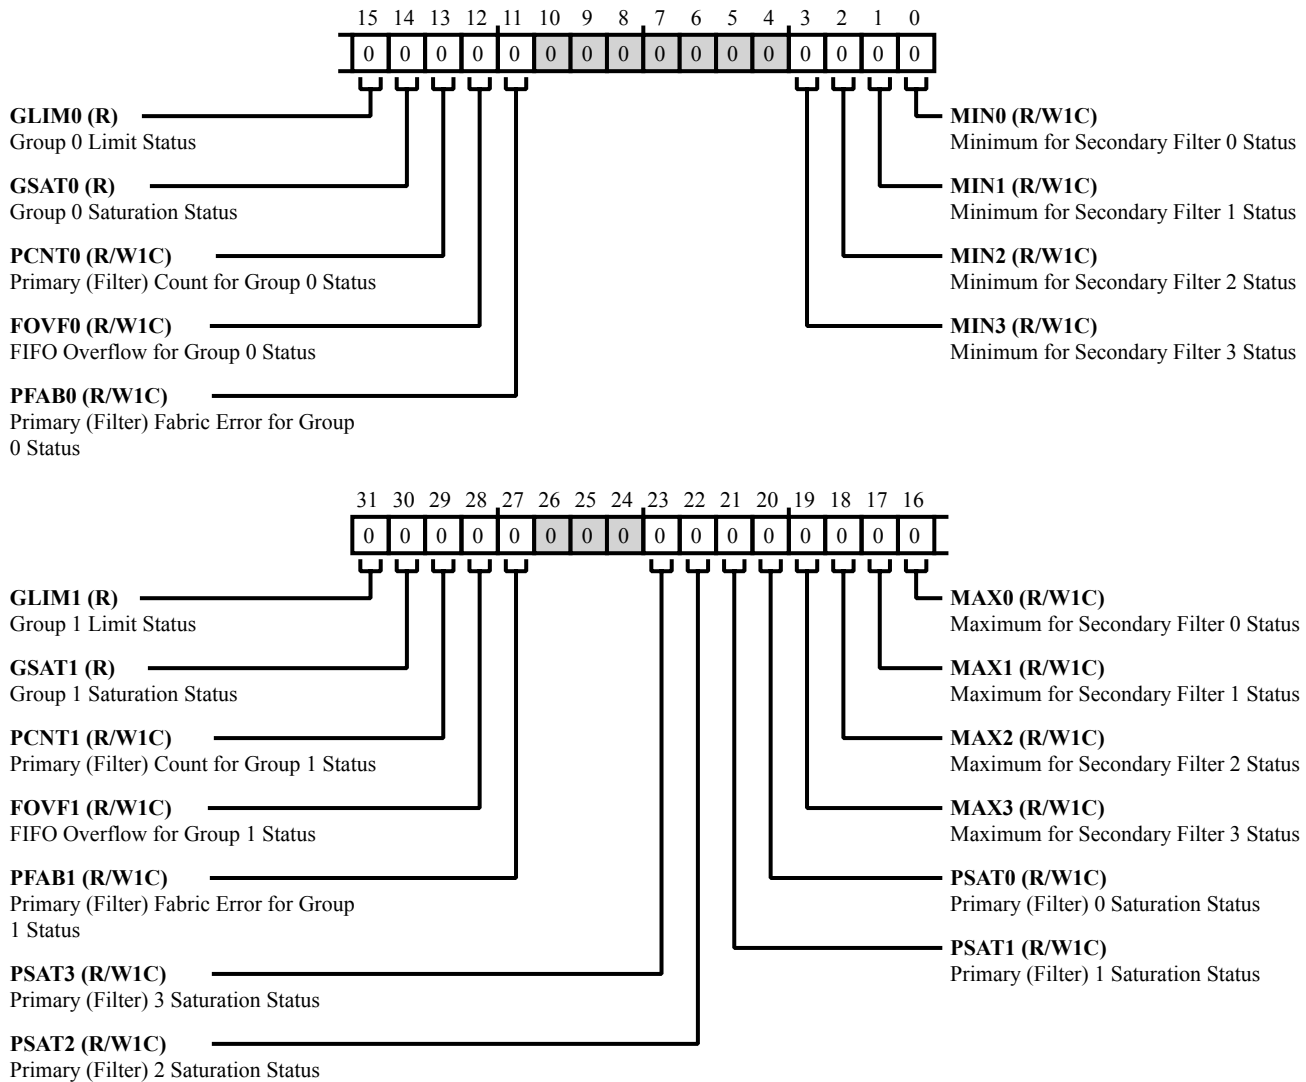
15 14 13 12 11 10 9 8 7 6 5 4 3 2 1 0

| 0 | 0 | 0 | 0 | 0 | 0 | 0 | 0 | 0 | 0 | 0 | 0 | 0 | 0 | 0 | 0 |
|---|---|---|---|---|---|---|---|---|---|---|---|---|---|---|---|

**GLIM0 (R)**
Group 0 Limit Status

**GSAT0 (R)**
Group 0 Saturation Status

**PCNT0 (R/W1C)**
Primary (Filter) Count for Group 0 Status

**FOVF0 (R/W1C)**
FIFO Overflow for Group 0 Status

**PFAB0 (R/W1C)**
Primary (Filter) Fabric Error for Group 0 Status

**MIN0 (R/W1C)**
Minimum for Secondary Filter 0 Status

**MIN1 (R/W1C)**
Minimum for Secondary Filter 1 Status

**MIN2 (R/W1C)**
Minimum for Secondary Filter 2 Status

**MIN3 (R/W1C)**
Minimum for Secondary Filter 3 Status

31 30 29 28 27 26 25 24 23 22 21 20 19 18 17 16

| 0 | 0 | 0 | 0 | 0 | 0 | 0 | 0 | 0 | 0 | 0 | 0 | 0 | 0 | 0 | 0 |
|---|---|---|---|---|---|---|---|---|---|---|---|---|---|---|---|

**GLIM1 (R)**
Group 1 Limit Status

**GSAT1 (R)**
Group 1 Saturation Status

**PCNT1 (R/W1C)**
Primary (Filter) Count for Group 1 Status

**FOVF1 (R/W1C)**
FIFO Overflow for Group 1 Status

**PFAB1 (R/W1C)**
Primary (Filter) Fabric Error for Group 1 Status

**PSAT3 (R/W1C)**
Primary (Filter) 3 Saturation Status

**PSAT2 (R/W1C)**
Primary (Filter) 2 Saturation Status

**MAX0 (R/W1C)**
Maximum for Secondary Filter 0 Status

**MAX1 (R/W1C)**
Maximum for Secondary Filter 1 Status

**MAX2 (R/W1C)**
Maximum for Secondary Filter 2 Status

**MAX3 (R/W1C)**
Maximum for Secondary Filter 3 Status

**PSAT0 (R/W1C)**
Primary (Filter) 0 Saturation Status

**PSAT1 (R/W1C)**
Primary (Filter) 1 Saturation Status